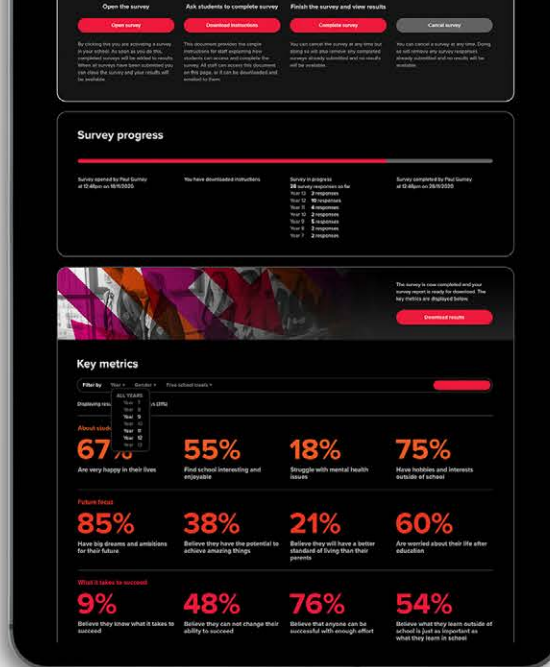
Open the survey

Open survey

By clicking this you are activating a survey in your school. As soon as you do this, completed surveys will be added to results. When all surveys have been submitted you can close the survey and your results will be available.

Ask students to complete survey

Download instructions

This document provides the simple instructions for staff explaining how students can access and complete the survey. All staff can access this document on this page, or it can be downloaded and emailed to them.

Finish the survey and view results

Complete survey

You can cancel the survey at any time but doing so will also remove any completed surveys already submitted and no results will be available.

Cancel survey

You can cancel a survey at any time. Doing so will remove any survey responses already submitted and no results will be available.

Survey progress

Survey opened by Paul Gurney at 12:46pm on 18/11/2020

You have downloaded instructions

Survey in progress
28 survey responses so far
Year 13 2 responses
Year 12 10 responses
Year 11 4 responses
Year 10 2 responses
Year 9 5 responses
Year 8 3 responses
Year 7 2 responses

Survey completed by Paul Gurney at 12:46pm on 28/11/2020

The survey is now completed and your survey report is ready for download. The key metrics are displayed below.

Download results

Key metrics

Filter by Year Gender Free school meals

ALL YEARS
Year 7
Year 8
Year 9
Year 10
Year 11
Year 12
Year 13

Displaying resu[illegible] (31%)

About stud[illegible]

67%
Are very happy in their lives

55%
Find school interesting and enjoyable

18%
Struggle with mental health issues

75%
Have hobbies and interests outside of school

Future focus

85%
Have big dreams and ambitions for their future

38%
Believe they have the potential to achieve amazing things

21%
Believe they will have a better standard of living than their parents

60%
Are worried about their life after education

What it takes to succeed

9%
Believe they know what it takes to succeed

48%
Believe they can not change their ability to succeed

76%
Believe that anyone can be successful with enough effort

54%
Believe what they learn outside of school is just as important as what they learn in school